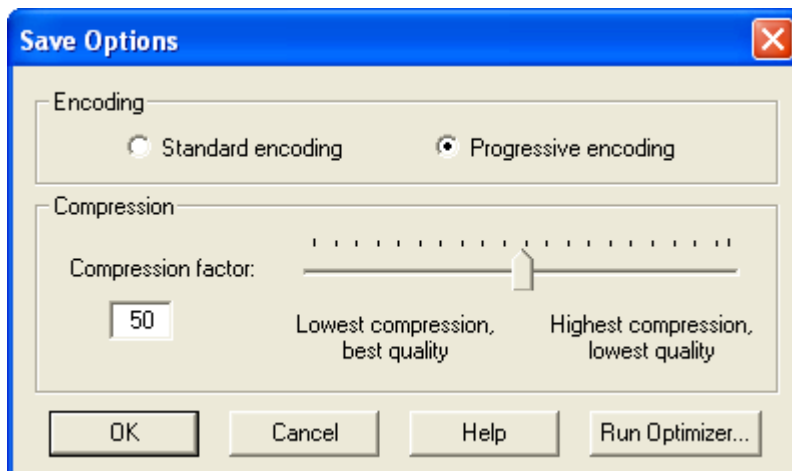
Save Options

Encoding

Standard encoding

Progressive encoding

Compression

Compression factor:

50

Lowest compression, best quality

Highest compression, lowest quality

OK

Cancel

Help

Run Optimizer...